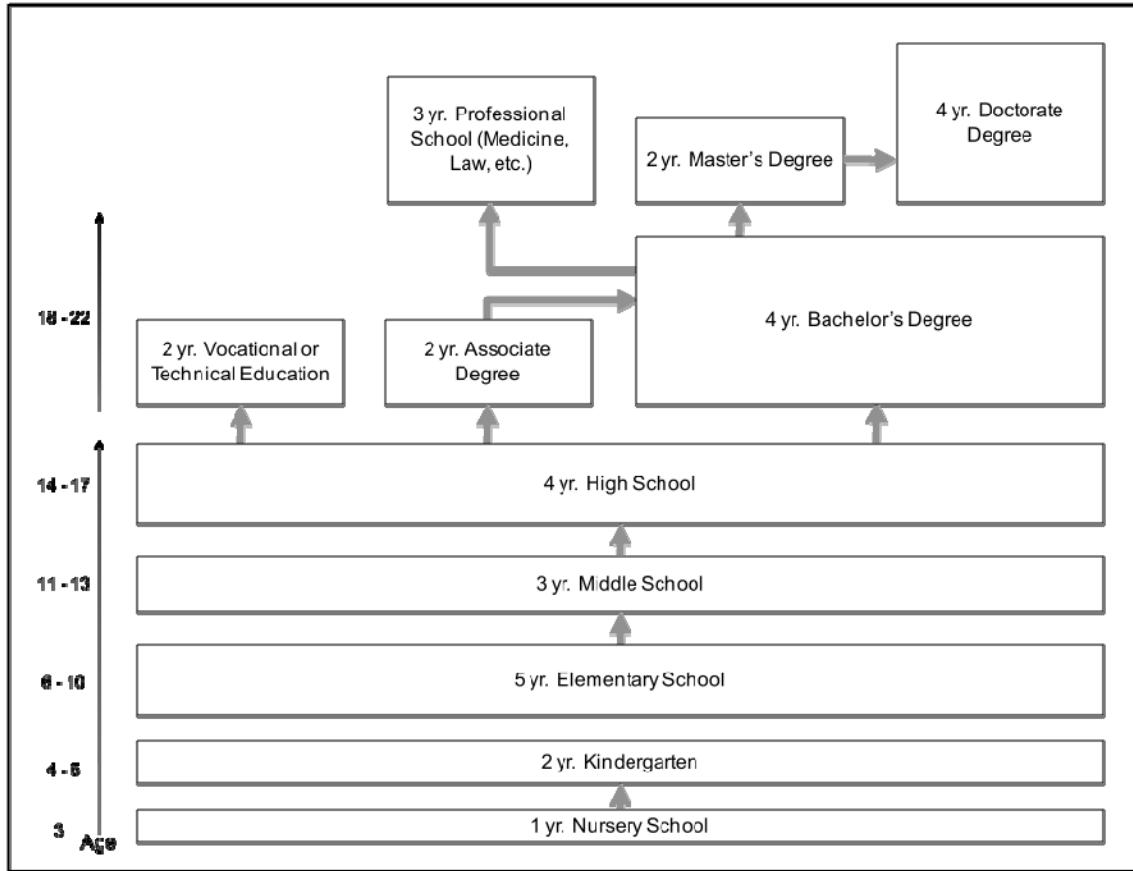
3 yr. Professional School (Medicine, Law, etc.)

2 yr. Master's Degree

4 yr. Doctorate Degree

18 - 22

2 yr. Vocational or Technical Education

2 yr. Associate Degree

4 yr. Bachelor's Degree

14 - 17

4 yr. High School

11 - 13

3 yr. Middle School

6 - 10

5 yr. Elementary School

4 - 5

2 yr. Kindergarten

3

Age

1 yr. Nursery School